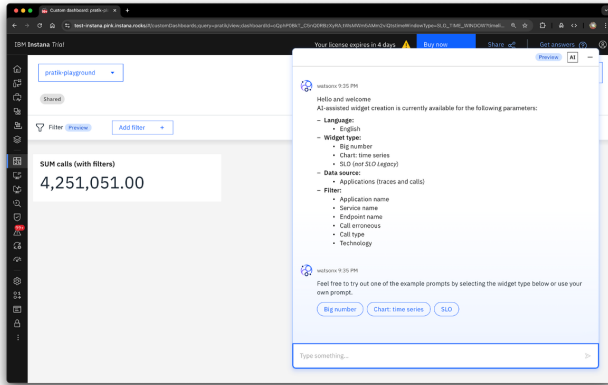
Custom dashboard pratik-pl ×

test-instana.pink.instana.rocks/#/customDashboards;query=pratik/view;dashboardId=... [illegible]

IBM Instana Trial

Your license expires in 4 days

Buy now

Share

Get answers

pratik-playground

Shared

Filter Preview

Add filter +

SUM calls (with filters)

4,251,051.00

Preview AI

watsonx 9:35 PM

Hello and welcome
AI-assisted widget creation is currently available for the following parameters:

– Language:
• English
– Widget type:
• Big number
• Chart: time series
• SLO (not SLO Legacy)
– Data source:
• Applications (traces and calls)
– Filter:
• Application name
• Service name
• Endpoint name
• Call erroneous
• Call type
• Technology

watsonx 9:35 PM

Feel free to try out one of the example prompts by selecting the widget type below or use your own prompt.

Big number

Chart: time series

SLO

Type something...